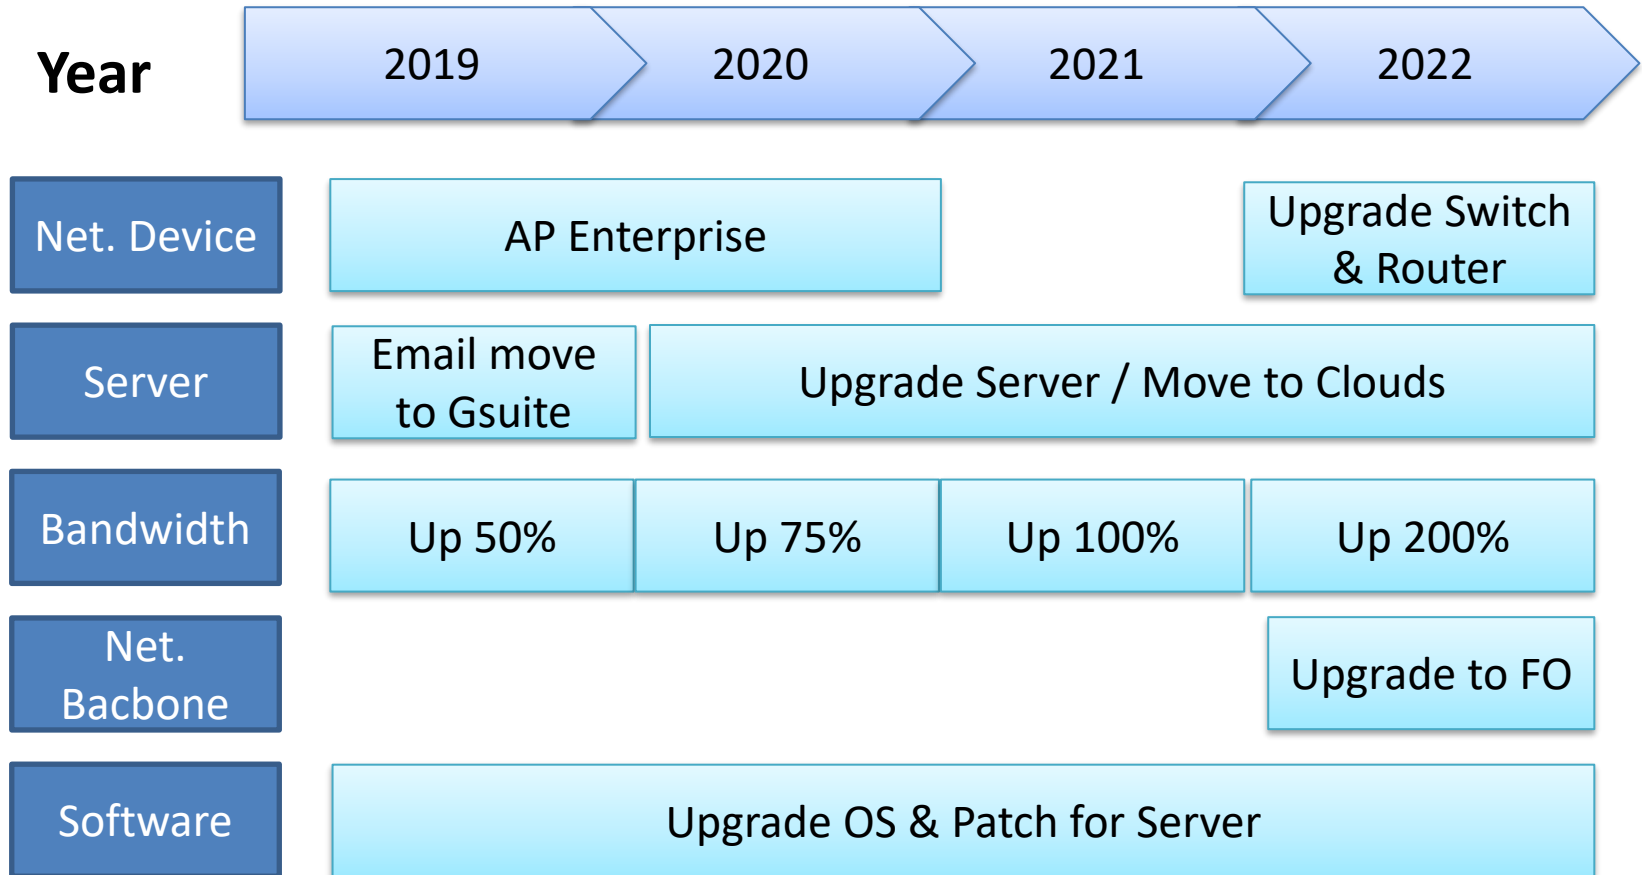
Year

2019 2020 2021 2022

Net. Device

AP Enterprise

Upgrade Switch & Router

Server

Email move to Gsuite

Upgrade Server / Move to Clouds

Bandwidth

Up 50%

Up 75%

Up 100%

Up 200%

Net. Bacbone

Upgrade to FO

Software

Upgrade OS & Patch for Server